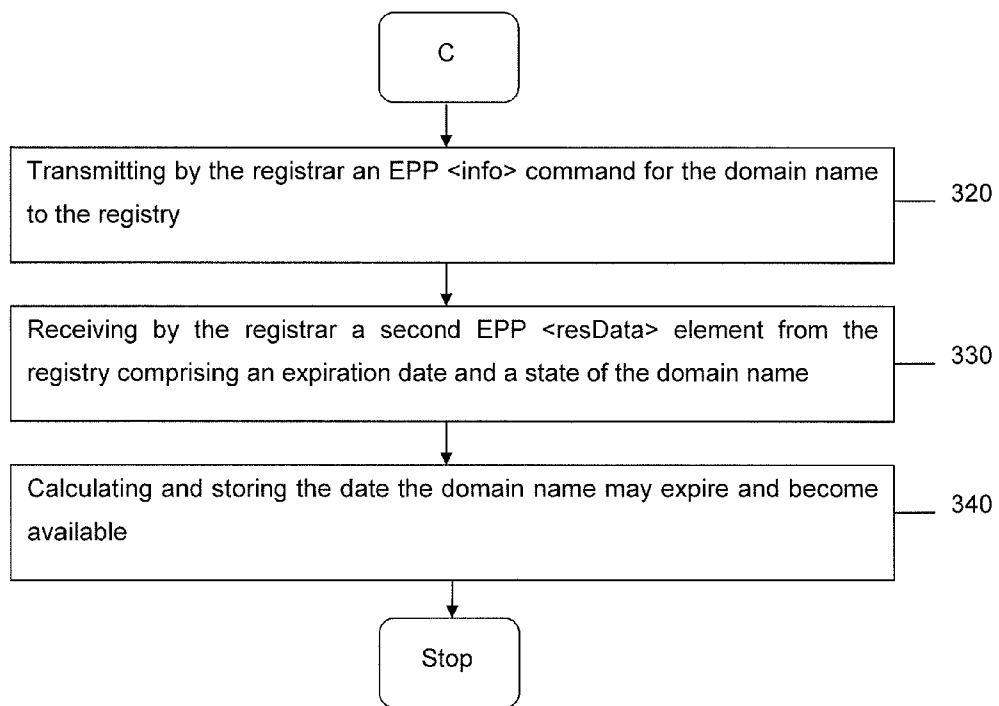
C

Transmitting by the registrar an EPP <info> command for the domain name to the registry

320

Receiving by the registrar a second EPP <resData> element from the registry comprising an expiration date and a state of the domain name

330

Calculating and storing the date the domain name may expire and become available

340

Stop